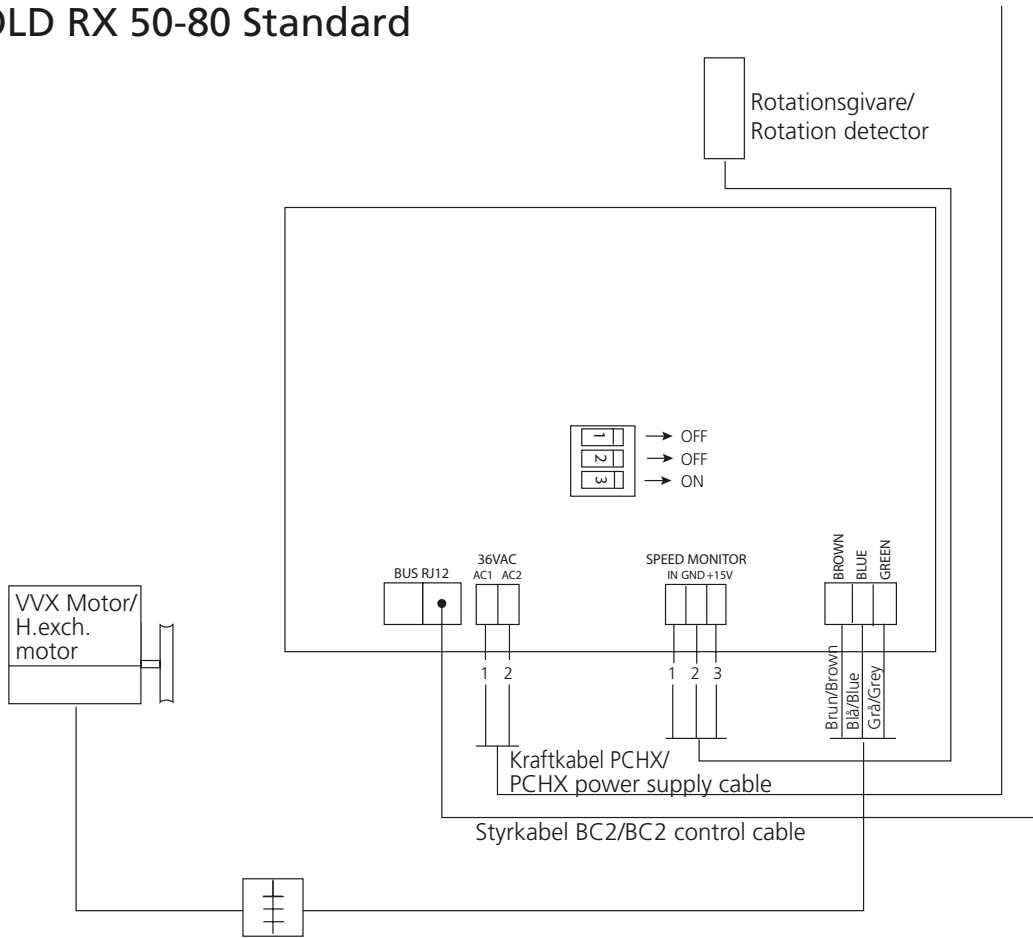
OLD RX 50-80 Standard

Rotationsgivare/
Rotation detector

1 → OFF
2 → OFF
3 → ON

BUS RJ12

36VAC
AC1 AC2

SPEED MONITOR
IN GND +15V

BROWN BLUE GREEN

VVX Motor/
H.exch.
motor

1 2

1 2 3

Brun/Brown Blå/Blue Grå/Grey

Kraftkabel PCHX/
PCHX power supply cable

Styrkabel BC2/BC2 control cable